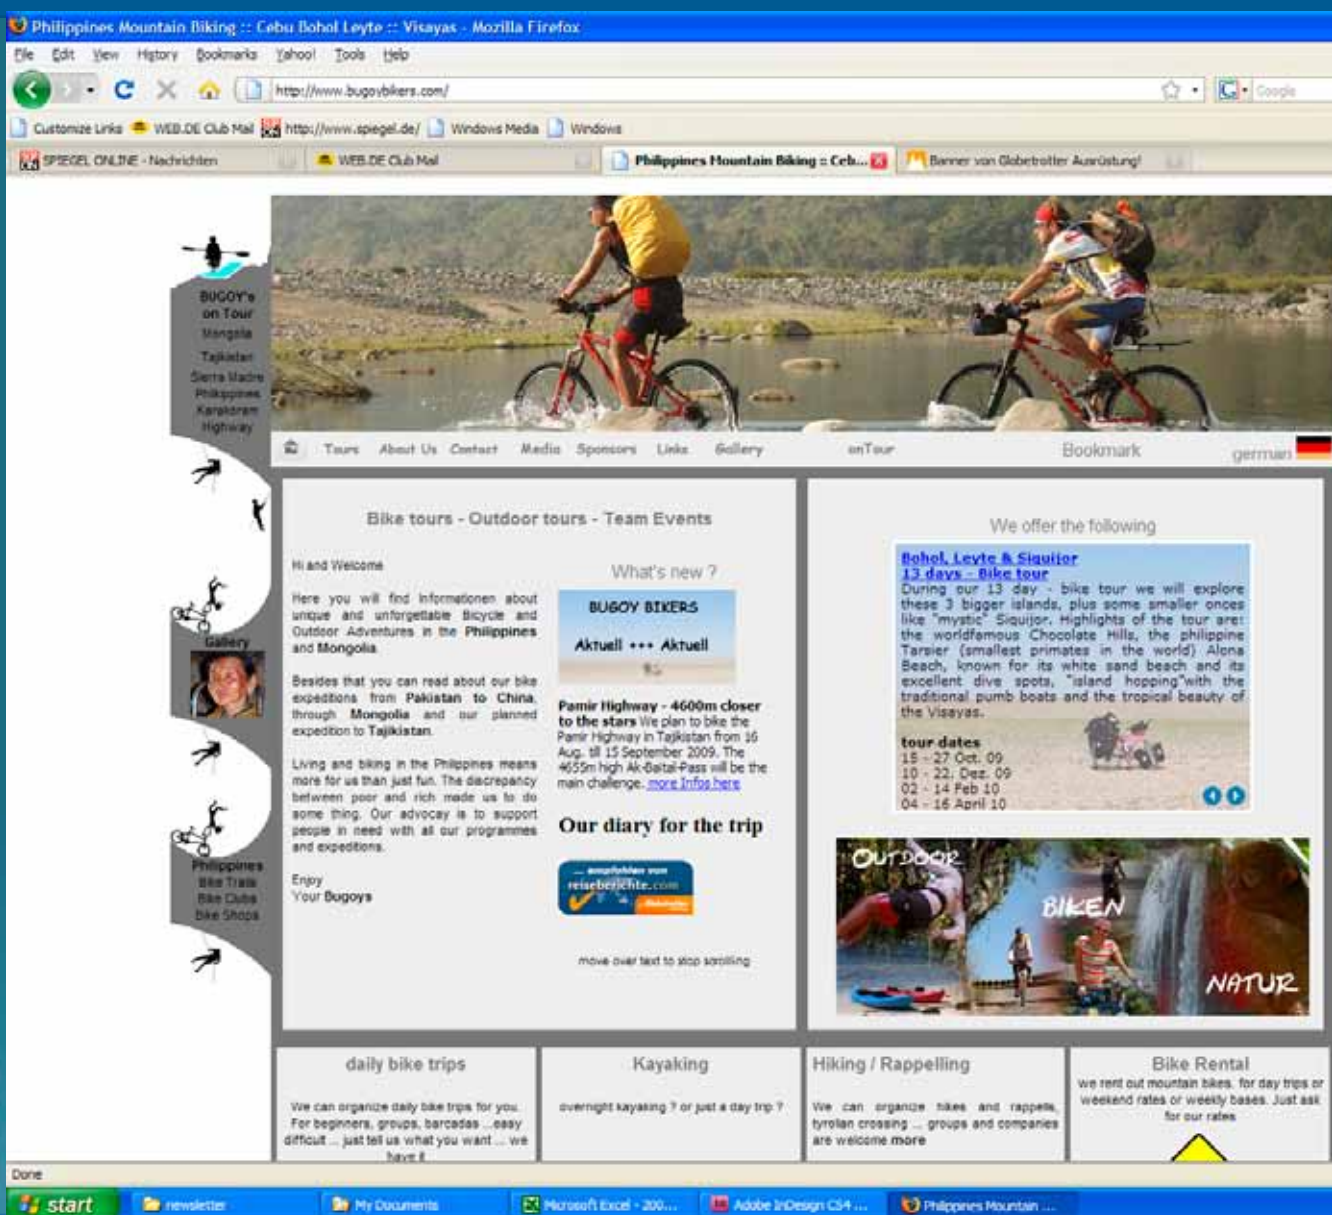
Philippines Mountain Biking :: Cebu Bohol Leyte :: Visayas - Mozilla Firefox

File Edit View History Bookmarks Yahoo! Tools Help

http://www.bugoybikers.com/

Google

Customize Links WEB.DE Club Mail http://www.spiegel.de/ Windows Media Windows

SPIEGEL ONLINE - Nachrichten | WEB.DE Club Mail | Philippines Mountain Biking :: Ceb... | Banner von Globetrotter Ausrüstung!

BUGOY's on Tour
Mongolia
Tajikistan
Sierra Madre
Philippines
Karakoram
Highway

Gallery

Philippines
Bike Trails
Bike Clubs
Bike Shops

Tours About Us Contact Media Sponsors Links Gallery onTour Bookmark german

Bike tours - Outdoor tours - Team Events

Hi and Welcome

Here you will find informationen about unique and unforgettable Bicycle and Outdoor Adventures in the Philippines and Mongolia.

Besides that you can read about our bike expeditions from Pakistan to China, through Mongolia and our planned expedition to Tajikistan.

Living and biking in the Philippines means more for us than just fun. The discrepancy between poor and rich made us to do some thing. Our advocay is to support people in need with all our programmes and expeditions.

Enjoy
Your Bugoys

What's new ?

BUGOY BIKERS
Aktuell +++ Aktuell

Pamir Highway - 4600m closer to the stars We plan to bike the Pamir Highway in Tajikistan from 16 Aug. till 15 September 2009. The 4655m high Ak-Baital-Pass will be the main challenge. more Infos here

Our diary for the trip

empfohlen von reiseberichte.com

move over text to stop scrolling

We offer the following

Bohol, Leyte & Siquijor
13 days - Bike tour
During our 13 day - bike tour we will explore these 3 bigger islands, plus some smaller onces like "mystic" Siquijor. Highlights of the tour are: the worldfamous Chocolate Hills, the philippine Tarsier (smallest primates in the world) Alona Beach, known for its white sand beach and its excellent dive spots, "island hopping"with the traditional pumb boats and the tropical beauty of the Visayas.

tour dates
15 - 27 Oct. 09
10 - 22. Dez. 09
02 - 14 Feb 10
04 - 16 April 10

OUTDOOR BIKEN NATUR

daily bike trips
We can organize daily bike trips for you. For beginners, groups, barcadas ...easy difficult ... just tell us what you want ... we have it

Kayaking
overnight kayaking ? or just a day trip ?

Hiking / Rappelling
We can organize hikes and rappells, tyrolian crossing ... groups and companies are welcome more

Bike Rental
we rent out mountain bikes for day trips or weekend rates or weekly bases. Just ask for our rates

Done

start newsletter My Documents Microsoft Excel - 200... Adobe InDesign CS4 ... Philippines Mountain ...